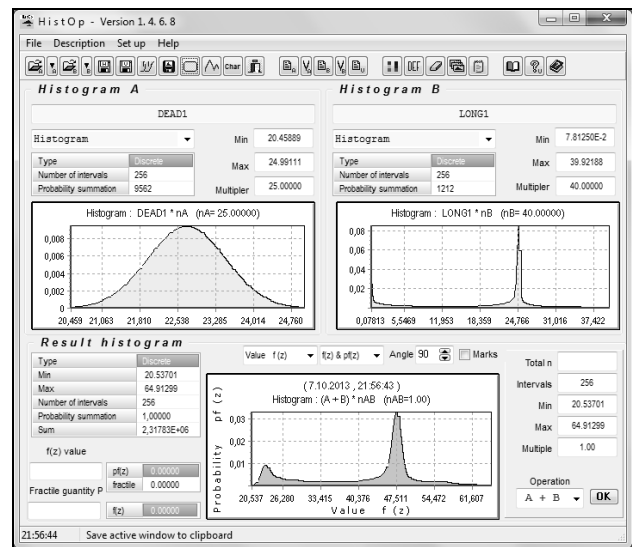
HistOp - Version 1. 4. 6. 8

File Description Set up Help

Char

Histogram A

DEAD1

Histogram

Min 20.45889

Max 24.99111

Multipler 25.00000

| Type | Discrete |
|---|---|
| Number of intervals | 256 |
| Probability summation | 9562 |

Histogram : DEAD1 * nA (nA= 25.00000)

0,008
0,006
0,004
0,002
0

20,459 21,063 21,810 22,538 23,285 24,014 24,760

Histogram B

LONG1

Histogram

Min 7.81250E-2

Max 39.92188

Multipler 40.00000

| Type | Discrete |
|---|---|
| Number of intervals | 256 |
| Probability summation | 1212 |

Histogram : LONG1 * nB (nB= 40.00000)

0,08
0,06
0,04
0,02
0

0,07813 5,5469 11,953 18,359 24,766 31,016 37,422

Result histogram

| Type | Discrete |
|---|---|
| Min | 20.53701 |
| Max | 64.91299 |
| Number of intervals | 256 |
| Probability summation | 1,00000 |
| Sum | 2,31783E+06 |

f(z) value

pf(z) 0.00000

Fractile quantity P

fractile 0.00000

f(z) 0.00000

Value f(z)

f(z) & pf(z)

Angle 90

Marks

(7.10.2013 , 21:56:43 )

Histogram : (A + B) * nAB (nAB=1.00)

Probability pf (z)

0,03
0,02
0,01
0

20,537 26,280 33,415 40,376 47,511 54,472 61,607

Value f (z)

Total n

Intervals 256

Min 20.53701

Max 64.91299

Multiple 1.00

Operation

A + B

OK

21:56:44 Save active window to clipboard